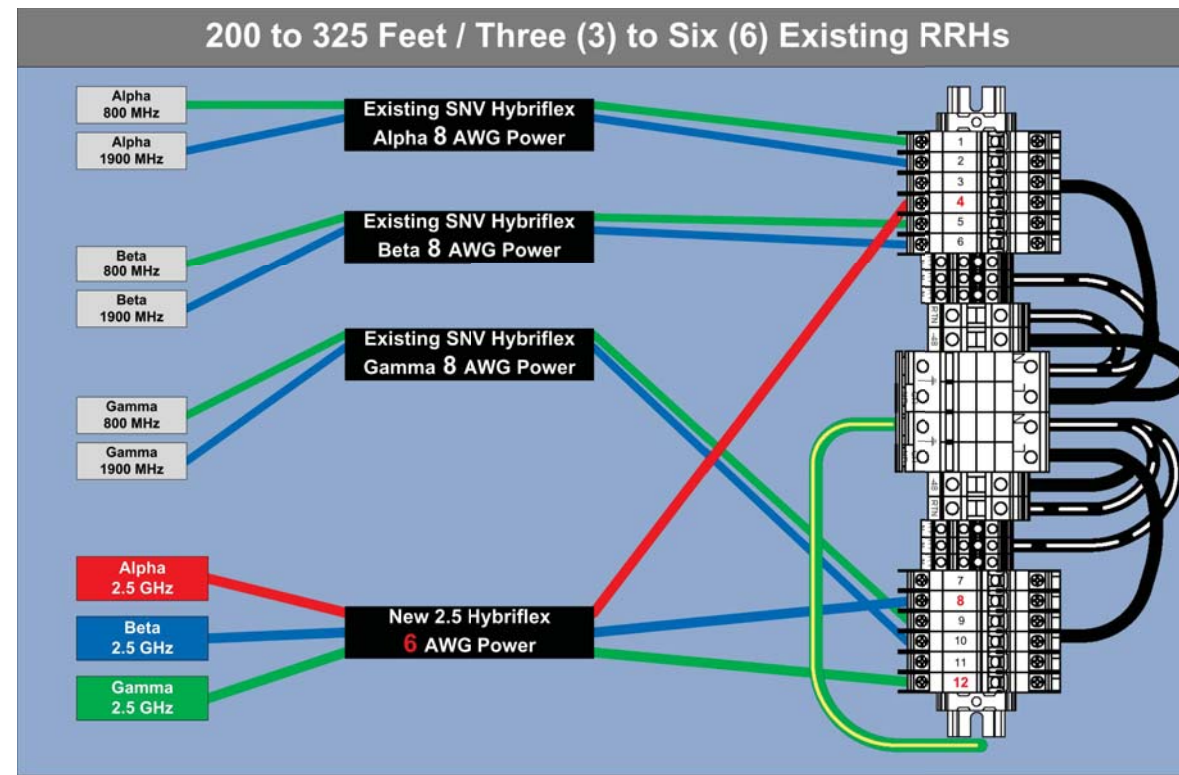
200 to 325 Feet / Three (3) to Six (6) Existing RRHs

Alpha 800 MHz

Alpha 1900 MHz

Existing SNV Hybriflex Alpha 8 AWG Power

Beta 800 MHz

Beta 1900 MHz

Existing SNV Hybriflex Beta 8 AWG Power

Existing SNV Hybriflex Gamma 8 AWG Power

Gamma 800 MHz

Gamma 1900 MHz

Alpha 2.5 GHz

Beta 2.5 GHz

Gamma 2.5 GHz

New 2.5 Hybriflex 6 AWG Power

1
2
3
4
5
6

7
8
9
10
11
12